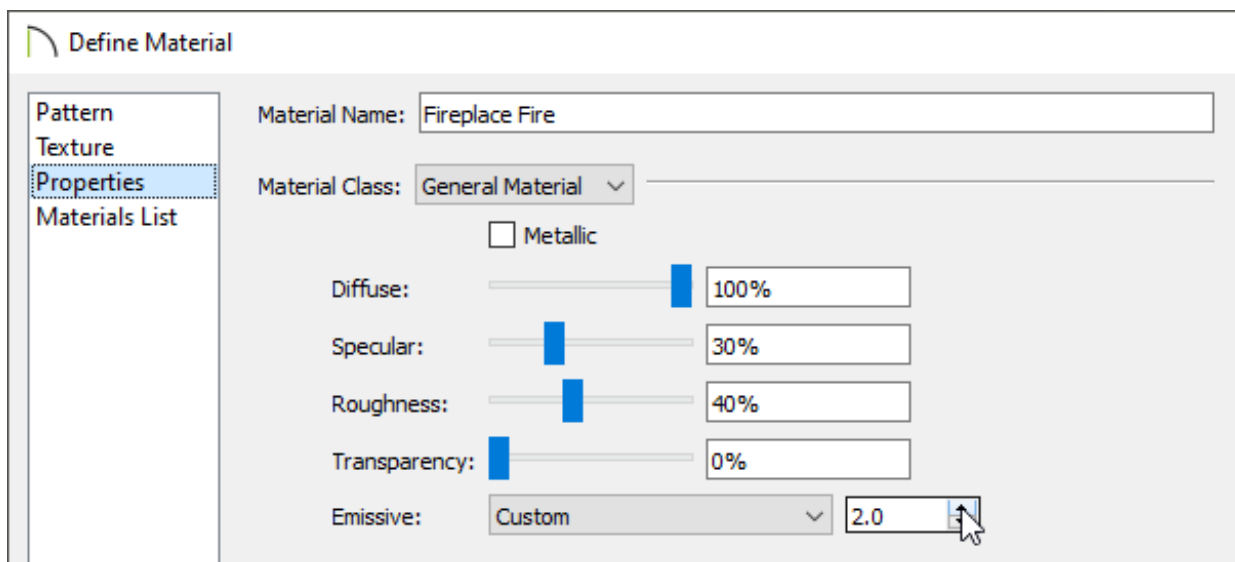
Define Material

Pattern
Texture
Properties
Materials List

Material Name: Fireplace Fire

Material Class: General Material

Metallic

Diffuse: 100%

Specular: 30%

Roughness: 40%

Transparency: 0%

Emissive: Custom 2.0